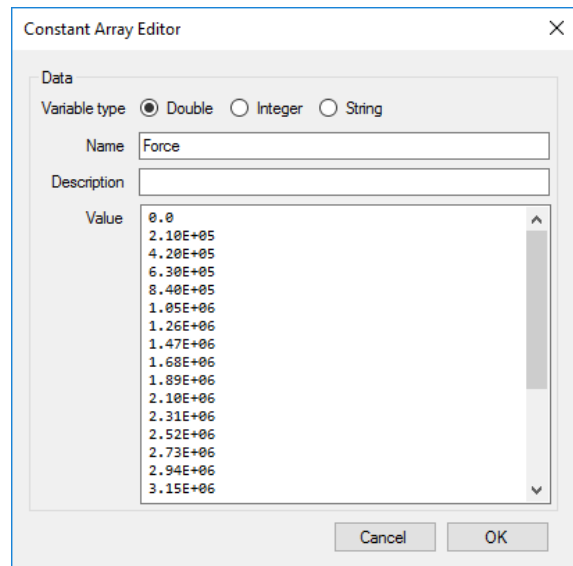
Constant Array Editor

X

Data

Variable type Double Integer String

Name Force

Description

Value
0.0
2.10E+05
4.20E+05
6.30E+05
8.40E+05
1.05E+06
1.26E+06
1.47E+06
1.68E+06
1.89E+06
2.10E+06
2.31E+06
2.52E+06
2.73E+06
2.94E+06
3.15E+06

Cancel OK